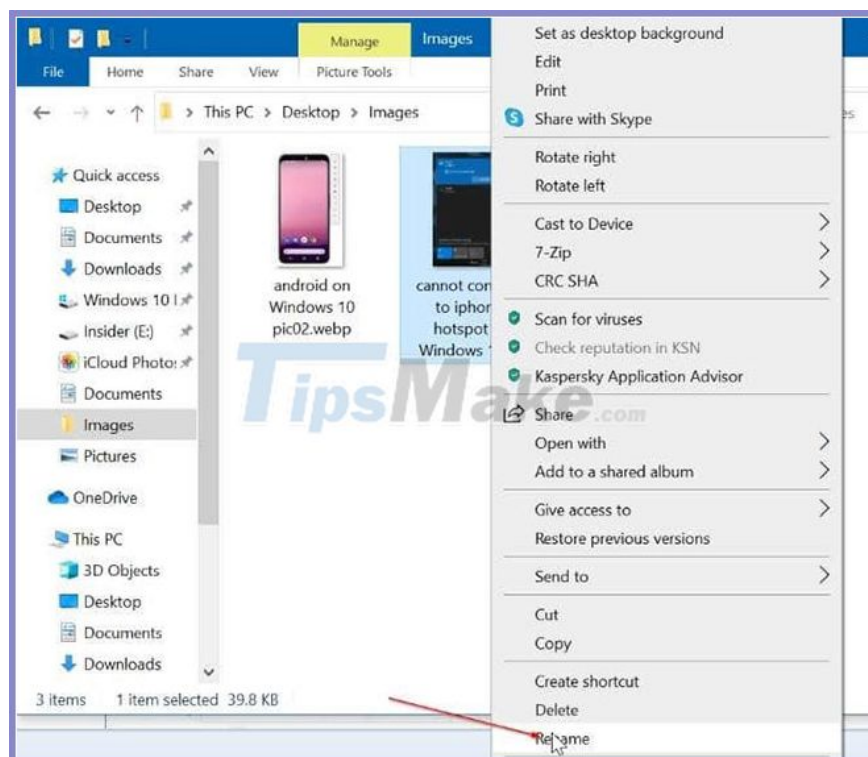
Manage
Images
File
Home
Share
View
Picture Tools
This PC > Desktop > Images

Quick access
Desktop
Documents
Downloads
Windows 10 I
Insider (E:)
iCloud Photos
Documents
Images
Pictures
OneDrive
This PC
3D Objects
Desktop
Documents
Downloads

android on Windows 10 pic02.webp
cannot con to iphor hotspot Windows

3 items 1 item selected 39.8 KB

TipsMake.com

Set as desktop background
Edit
Print
Share with Skype
Rotate right
Rotate left
Cast to Device
7-Zip
CRC SHA
Scan for viruses
Check reputation in KSN
Kaspersky Application Advisor
Share
Open with
Add to a shared album
Give access to
Restore previous versions
Send to
Cut
Copy
Create shortcut
Delete
Rename